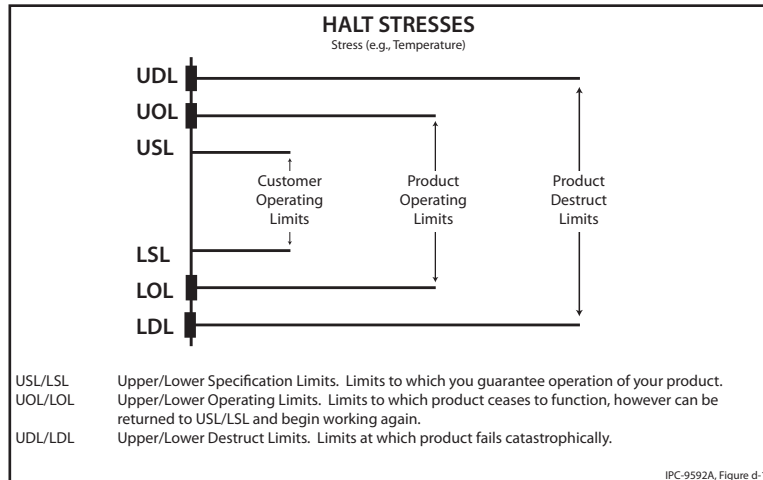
HALT STRESSES

Stress (e.g., Temperature)

UDL

UOL

USL

Customer Operating Limits

Product Operating Limits

Product Destruct Limits

LSL

LOL

LDL

USL/LSL Upper/Lower Specification Limits. Limits to which you guarantee operation of your product.

UOL/LOL Upper/Lower Operating Limits. Limits to which product ceases to function, however can be returned to USL/LSL and begin working again.

UDL/LDL Upper/Lower Destruct Limits. Limits at which product fails catastrophically.

IPC-9592A, Figure d-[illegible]